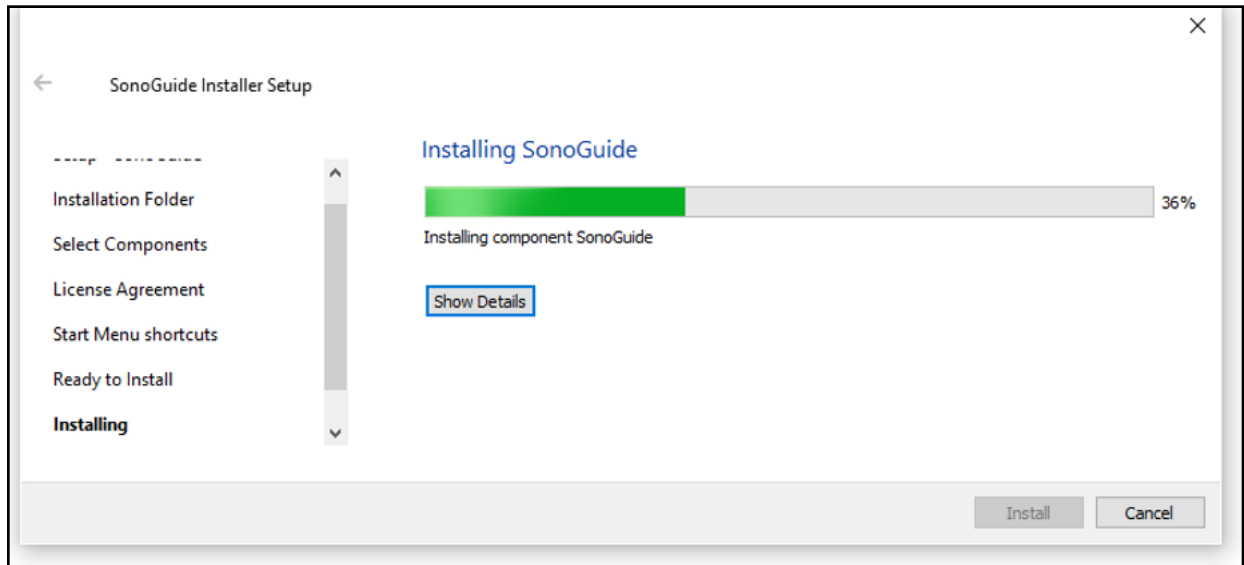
×

SonoGuide Installer Setup

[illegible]

Installation Folder

Select Components

License Agreement

Start Menu shortcuts

Ready to Install

**Installing**

Installing SonoGuide

36%

Installing component SonoGuide

Show Details

Install

Cancel